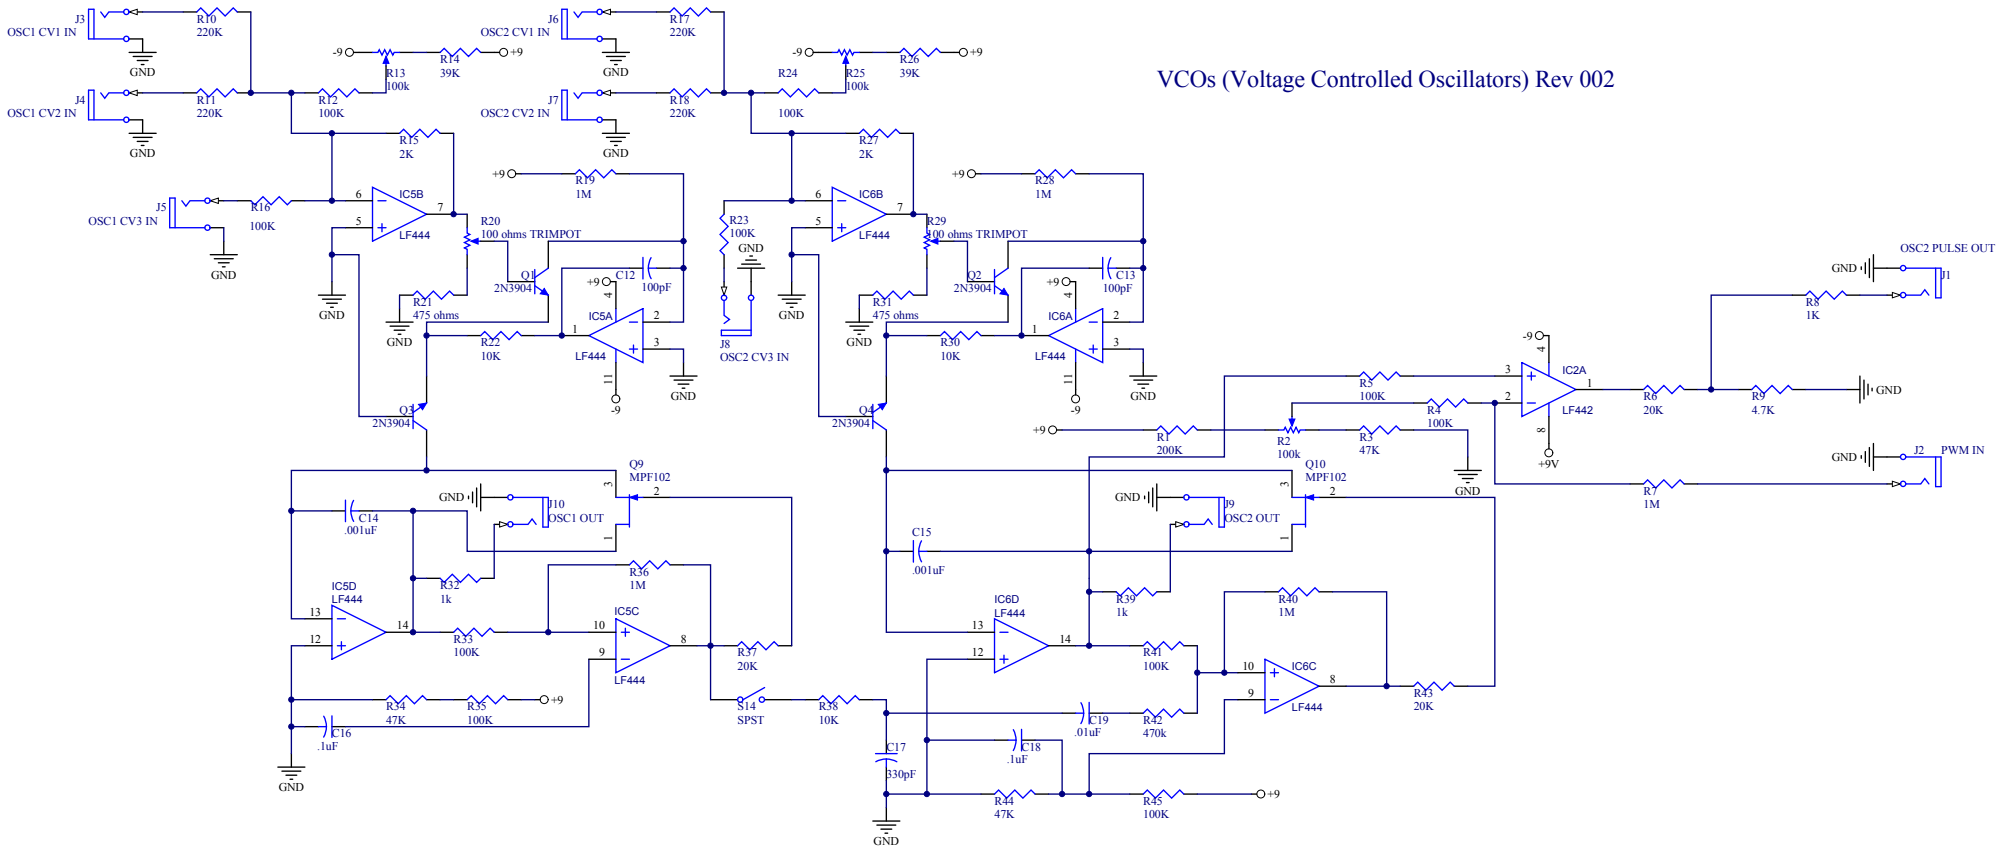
VCOs (Voltage Controlled Oscillators) Rev 002

J3
OSC1 CV1 IN
GND
R10
220K
J4
OSC1 CV2 IN
GND
R11
220K
-9
R13
100k
R14
39K
+9
R12
100K
R15
2K
J5
OSC1 CV3 IN
GND
R16
100K
6
5
IC5B
LF444
7
GND
R20
100 ohms TRIMPOT
+9
R19
1M
Q1
2N3904
R21
475 ohms
GND
+9
4
C12
100pF
IC5A
LF444
1
2
3
11
-9
GND
R22
10K
Q3
2N3904

J6
OSC2 CV1 IN
GND
R17
220K
J7
OSC2 CV2 IN
GND
R18
220K
-9
R24
100K
R25
100k
R26
39K
+9
R27
2K
R23
100K
GND
J8
OSC2 CV3 IN
6
5
IC6B
LF444
7
GND
R29
100 ohms TRIMPOT
+9
R28
1M
Q2
2N3904
R31
475 ohms
GND
+9
4
C13
100pF
IC6A
LF444
1
2
3
11
-9
GND
R30
10K
Q4
2N3904

Q9
MPF102
3
2
1
GND
J10
OSC1 OUT
C14
.001uF
R32
1k
R36
1M
IC5D
LF444
13
12
14
R33
100K
IC5C
LF444
10
9
8
R37
20K
R34
47K
R35
100K
+9
C16
.1uF
GND
S14
SPST
R38
10K

C15
.001uF
C17
330pF
GND
Q10
MPF102
3
2
1
GND
J9
OSC2 OUT
R39
1k
IC6D
LF444
13
12
14
R41
100K
R40
1M
IC6C
LF444
10
9
8
R43
20K
C19
.01uF
R42
470k
C18
.1uF
R44
47K
R45
100K
+9

+9
R1
200K
R2
100k
R3
47K
GND
R5
100K
R4
100K
-9
4
3
2
IC2A
LF442
1
8
+9V
R6
20K
R9
4.7K
GND
R8
1K
GND
J1
OSC2 PULSE OUT
GND
J2
PWM IN
R7
1M